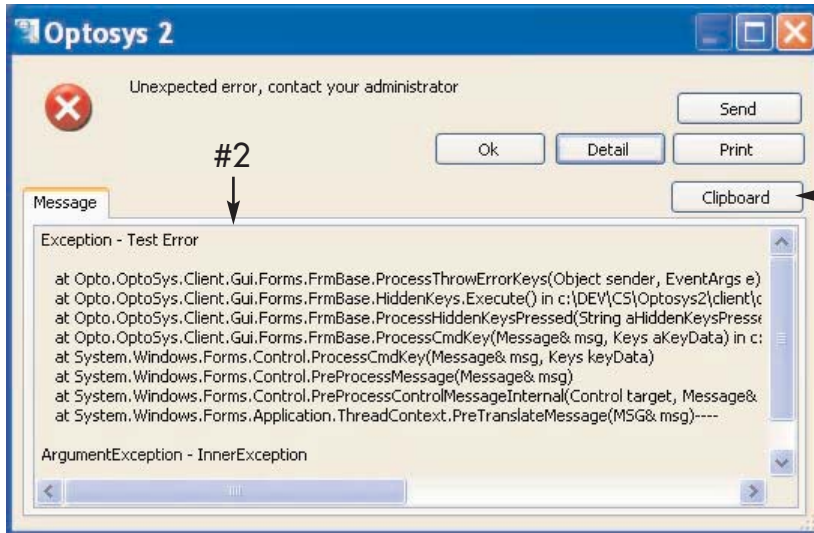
Optosys 2

Unexpected error, contact your administrator

Send

#2

Ok

Detail

Print

Clipboard

Message

Exception - Test Error

at Opto.OptoSys.Client.Gui.Forms.FrmBase.ProcessThrowErrorKeys(Object sender, EventArgs e)
at Opto.OptoSys.Client.Gui.Forms.FrmBase.HiddenKeys.Execute() in c:\DEV\CS\Optosys2\client\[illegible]
at Opto.OptoSys.Client.Gui.Forms.FrmBase.ProcessHiddenKeysPressed(String aHiddenKeysPresse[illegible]
at Opto.OptoSys.Client.Gui.Forms.FrmBase.ProcessCmdKey(Message& msg, Keys aKeyData) in c:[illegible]
at System.Windows.Forms.Control.ProcessCmdKey(Message& msg, Keys keyData)
at System.Windows.Forms.Control.PreProcessMessage(Message& msg)
at System.Windows.Forms.Control.PreProcessControlMessageInternal(Control target, Message&
at System.Windows.Forms.Application.ThreadContext.PreTranslateMessage(MSG& msg)----

ArgumentException - InnerException